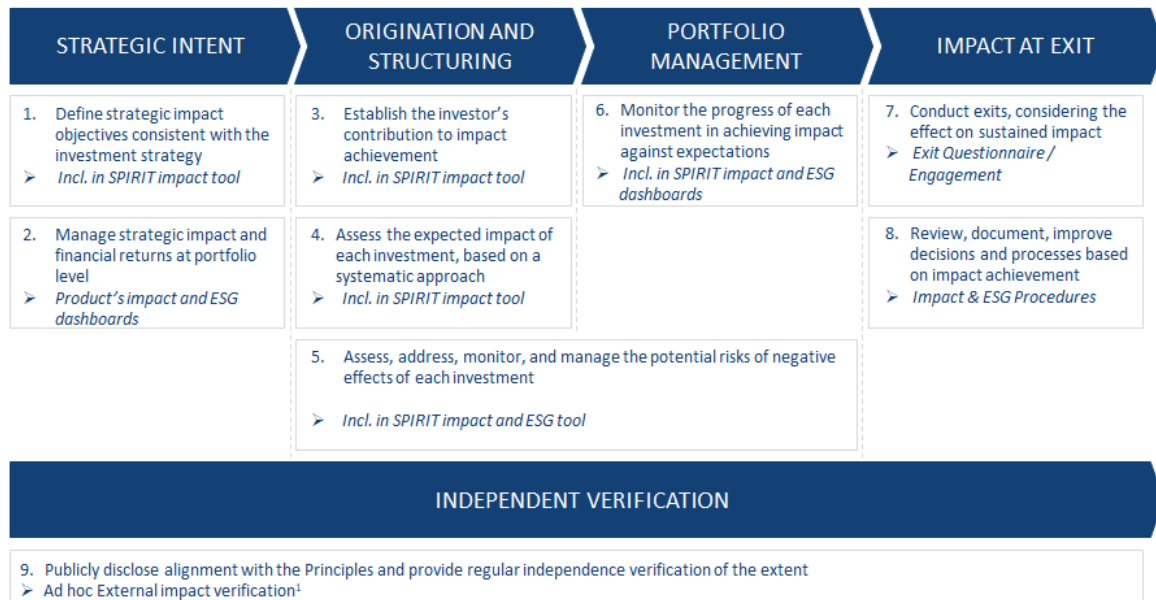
STRATEGIC INTENT

ORIGINATION AND STRUCTURING

PORTFOLIO MANAGEMENT

IMPACT AT EXIT

1. Define strategic impact objectives consistent with the investment strategy
➢ Incl. in SPIRIT impact tool

2. Manage strategic impact and financial returns at portfolio level
➢ Product's impact and ESG dashboards

3. Establish the investor's contribution to impact achievement
➢ Incl. in SPIRIT impact tool

4. Assess the expected impact of each investment, based on a systematic approach
➢ Incl. in SPIRIT impact tool

5. Assess, address, monitor, and manage the potential risks of negative effects of each investment

➢ Incl. in SPIRIT impact and ESG tool

6. Monitor the progress of each investment in achieving impact against expectations
➢ Incl. in SPIRIT impact and ESG dashboards

7. Conduct exits, considering the effect on sustained impact
➢ Exit Questionnaire / Engagement

8. Review, document, improve decisions and processes based on impact achievement
➢ Impact & ESG Procedures

INDEPENDENT VERIFICATION

9. Publicly disclose alignment with the Principles and provide regular independence verification of the extent
➢ Ad hoc External impact verification$^1$